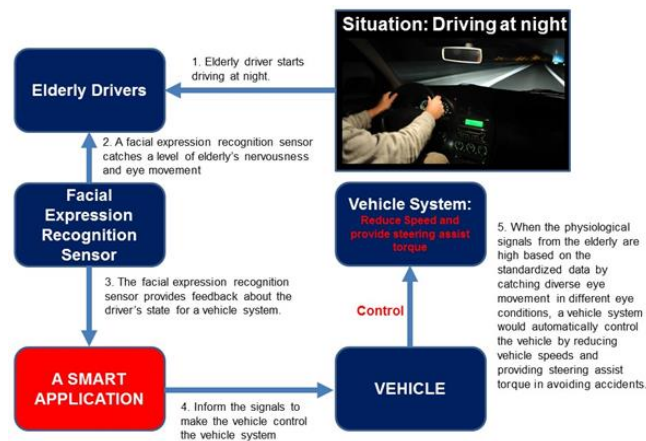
Situation: Driving at night

1. Elderly driver starts driving at night.

Elderly Drivers

2. A facial expression recognition sensor catches a level of elderly's nervousness and eye movement

Facial Expression Recognition Sensor

3. The facial expression recognition sensor provides feedback about the driver's state for a vehicle system.

Vehicle System:
Reduce Speed and provide steering assist torque

5. When the physiological signals from the elderly are high based on the standardized data by catching diverse eye movement in different eye conditions, a vehicle system would automatically control the vehicle by reducing vehicle speeds and providing steering assist torque in avoiding accidents.

Control

A SMART APPLICATION

VEHICLE

4. Inform the signals to make the vehicle control the vehicle system